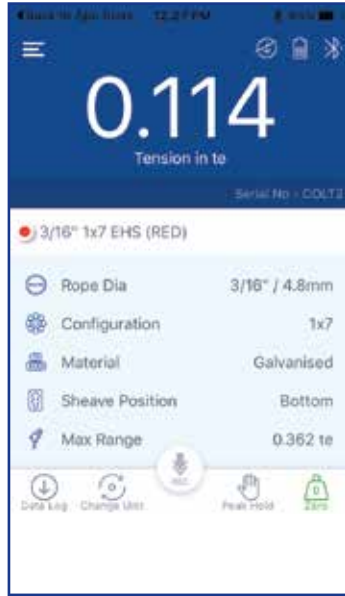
◀Back to App Store 12:27 PM

0.114
Tension in te

Serial No - COLT2

3/16" 1x7 EHS (RED)

Rope Dia 3/16" / 4.8mm
Configuration 1x7
Material Galvanised
Sheave Position Bottom
Max Range 0.362 te

Data Log Change Unit REC Peak Hold Zero